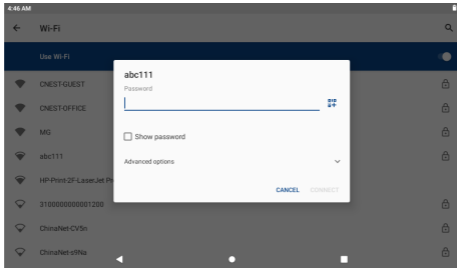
4:46 AM

Wi-Fi

Use Wi-Fi

CNEST-GUEST

CNEST-OFFICE

MG

abc111

HP-Print-2F-LaserJet Pr

3100000000001200

ChinaNet-CVSn

ChinaNet-sRNa

abc111

Password

Show password

Advanced options

CANCEL CONNECT